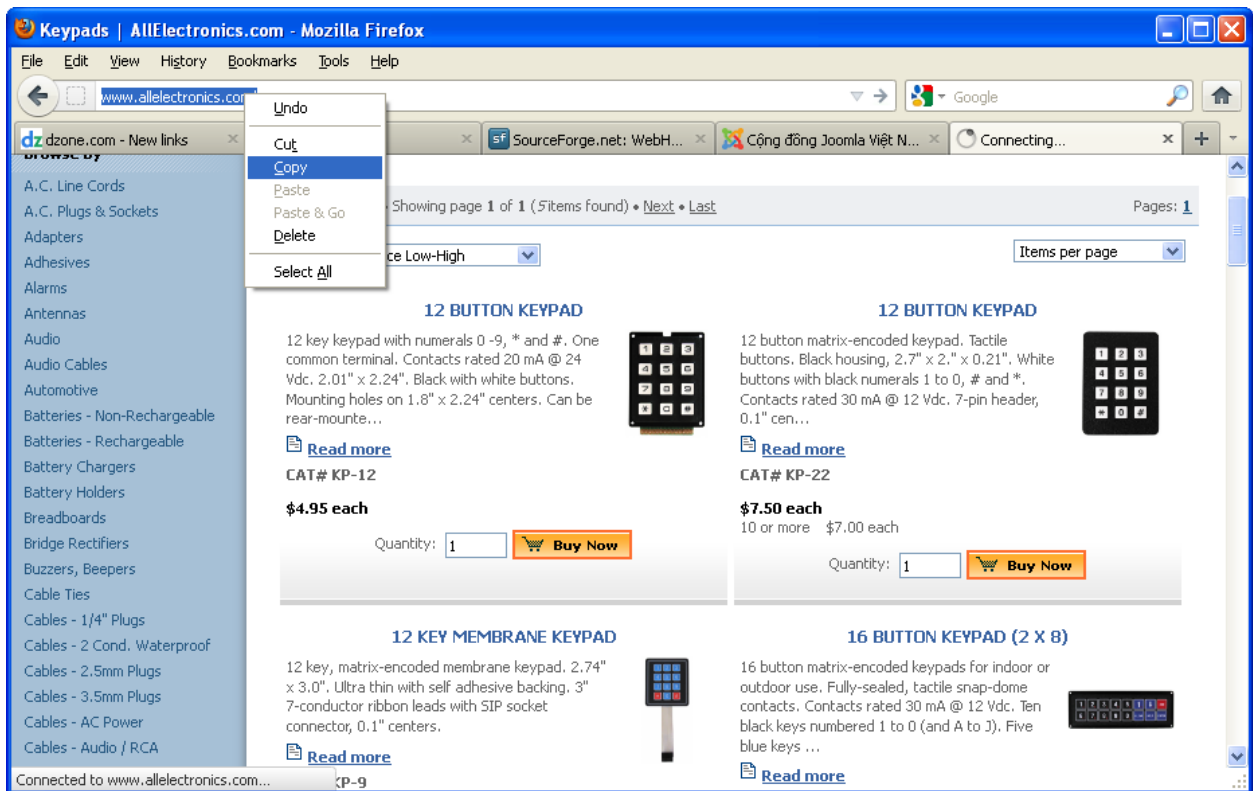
Keypads | AllElectronics.com - Mozilla Firefox

File Edit View History Bookmarks Tools Help

www.allelectronics.com

Google

dzone.com - New links | SourceForge.net: WebH... | Cộng đồng Joomla Việt N... | Connecting...

Undo
Cut
Copy
Paste
Paste & Go
Delete
Select All

Browse By
A.C. Line Cords
A.C. Plugs & Sockets
Adapters
Adhesives
Alarms
Antennas
Audio
Audio Cables
Automotive
Batteries - Non-Rechargeable
Batteries - Rechargeable
Battery Chargers
Battery Holders
Breadboards
Bridge Rectifiers
Buzzers, Beepers
Cable Ties
Cables - 1/4" Plugs
Cables - 2 Cond. Waterproof
Cables - 2.5mm Plugs
Cables - 3.5mm Plugs
Cables - AC Power
Cables - Audio / RCA

Showing page 1 of 1 (5items found) • Next • Last

Pages: 1

ce Low-High

Items per page

12 BUTTON KEYPAD

12 key keypad with numerals 0 -9, * and #. One common terminal. Contacts rated 20 mA @ 24 Vdc. 2.01" x 2.24". Black with white buttons. Mounting holes on 1.8" x 2.24" centers. Can be rear-mounte...

Read more

CAT# KP-12

$4.95 each

Quantity: 1 Buy Now

12 BUTTON KEYPAD

12 button matrix-encoded keypad. Tactile buttons. Black housing, 2.7" x 2." x 0.21". White buttons with black numerals 1 to 0, # and *. Contacts rated 30 mA @ 12 Vdc. 7-pin header, 0.1" cen...

Read more

CAT# KP-22

$7.50 each
10 or more $7.00 each

Quantity: 1 Buy Now

12 KEY MEMBRANE KEYPAD

12 key, matrix-encoded membrane keypad. 2.74" x 3.0". Ultra thin with self adhesive backing. 3" 7-conductor ribbon leads with SIP socket connector, 0.1" centers.

Read more

KP-9

16 BUTTON KEYPAD (2 X 8)

16 button matrix-encoded keypads for indoor or outdoor use. Fully-sealed, tactile snap-dome contacts. Contacts rated 30 mA @ 12 Vdc. Ten black keys numbered 1 to 0 (and A to J). Five blue keys ...

Read more

Connected to www.allelectronics.com...